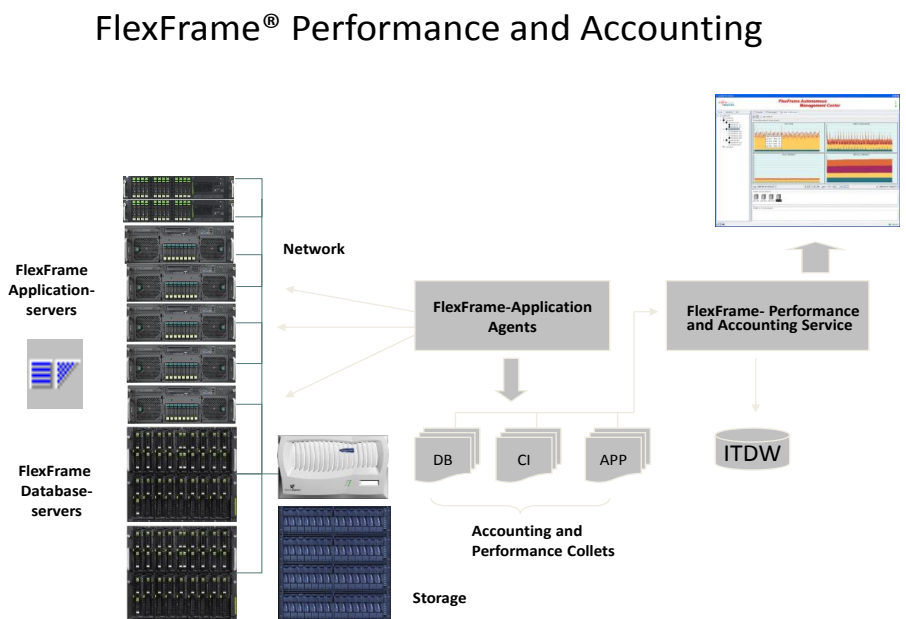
FlexFrame® Performance and Accounting

FlexFrame Autonomous Management Center

FlexFrame Application-servers

Network

FlexFrame-Application Agents

FlexFrame- Performance and Accounting Service

FlexFrame Database-servers

DB

CI

APP

ITDW

Accounting and Performance Collets

Storage